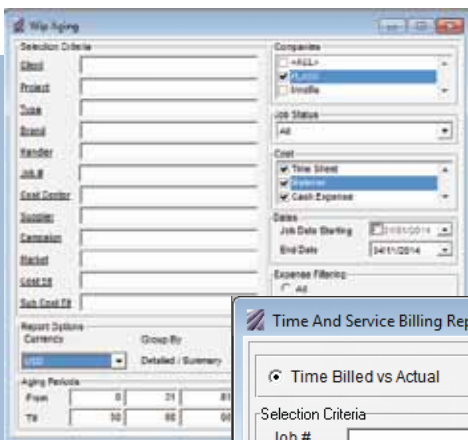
Wip Aging

Selection Criteria

Client

Project

Type

Brand

Vendor

Job #

Cost Center

Supplier

Campaign

Market

Cost Kit

Sub Cost Kit

Companies

<ALL>

PLASIS

Innofie

Job Status

All

Cost

Time Sheet

Material

Cash Expense

Dates

Job Date Starting 01/01/2014

End Date 04/11/2014

Expense Filtering

All

Report Options

Currency

USD

Group By

Detailed / Summary

Aging Periods

From 0 31 61

Till 30 60 90

Time And Service Billing Rep

Time Billed vs Actual

Selection Criteria

Job #